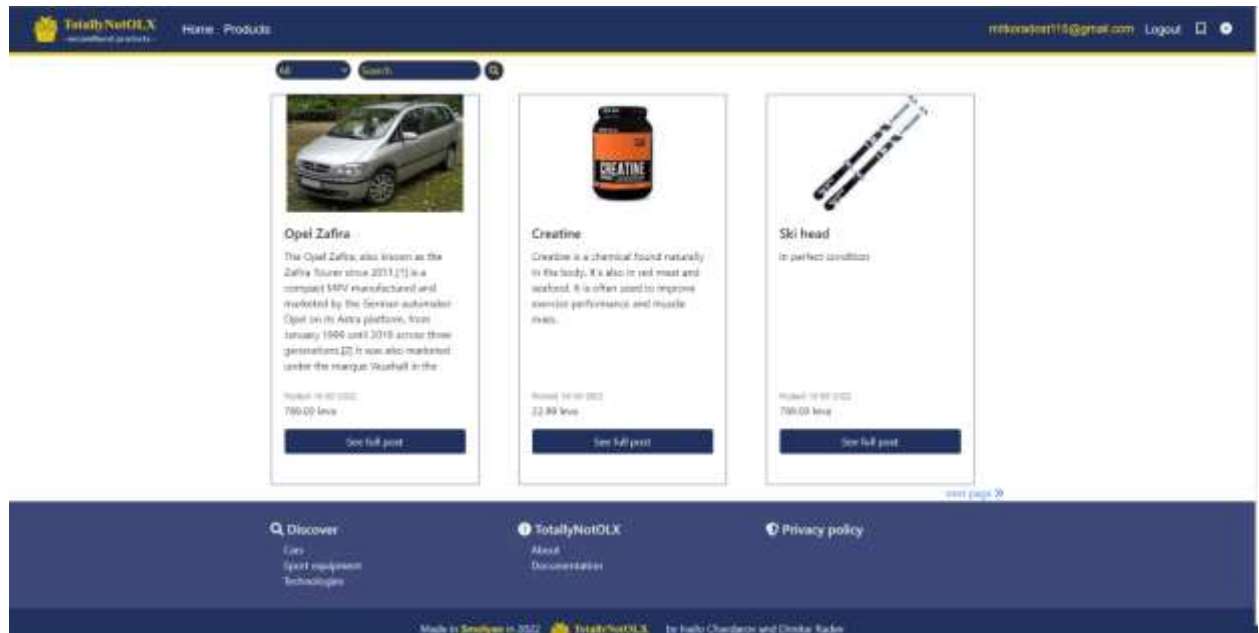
TotallyNotOLX
-secondhand products-

Home Products

mitkoradev115@gmail.com Logout

All

Search

Opel Zafira

The Opel Zafira, also known as the Zafira Tourer since 2011,[1] is a compact MPV manufactured and marketed by the German automaker Opel on its Astra platform, from January 1999 until 2019 across three generations.[2] It was also marketed under the marque Vauxhall in the

Posted 18.05.2022
799.00 leva

See full post

CREATINE

Creatine

Creatine is a chemical found naturally in the body. It's also in red meat and seafood. It is often used to improve exercise performance and muscle mass.

Posted 18.05.2022
22.99 leva

See full post

Ski head

In perfect condition

Posted 18.05.2022
799.00 leva

See full post

next page »

Discover
Cars
Sport equipment
Technologies

TotallyNotOLX
About
Documentation

Privacy policy

Made in Smolyan in 2022 TotallyNotOLX by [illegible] and Dimitar Radev